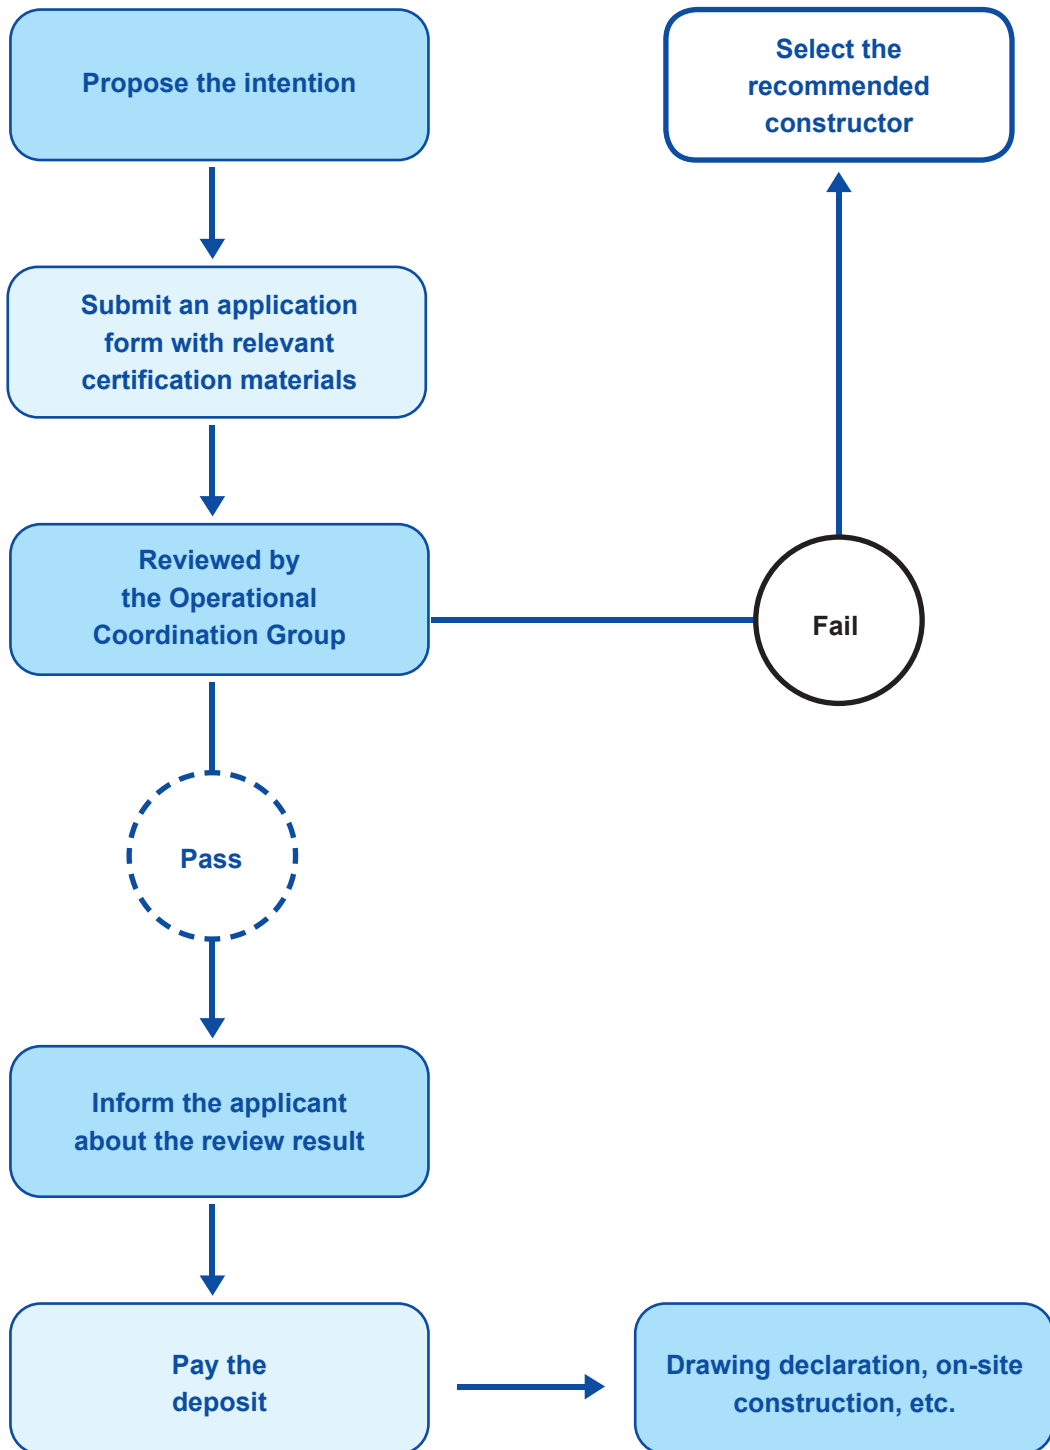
Propose the intention

Select the recommended constructor

Submit an application form with relevant certification materials

Reviewed by the Operational Coordination Group

Fail

Pass

Inform the applicant about the review result

Pay the deposit

Drawing declaration, on-site construction, etc.